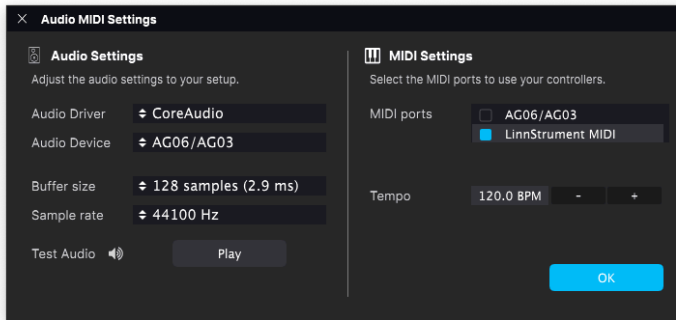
Audio MIDI Settings

Audio Settings

Adjust the audio settings to your setup.

Audio Driver ⇕ CoreAudio

Audio Device ⇕ AG06/AG03

Buffer size ⇕ 128 samples (2.9 ms)

Sample rate ⇕ 44100 Hz

Test Audio

Play

MIDI Settings

Select the MIDI ports to use your controllers.

MIDI ports

AG06/AG03

LinnStrument MIDI

Tempo

120.0 BPM

-

+

OK